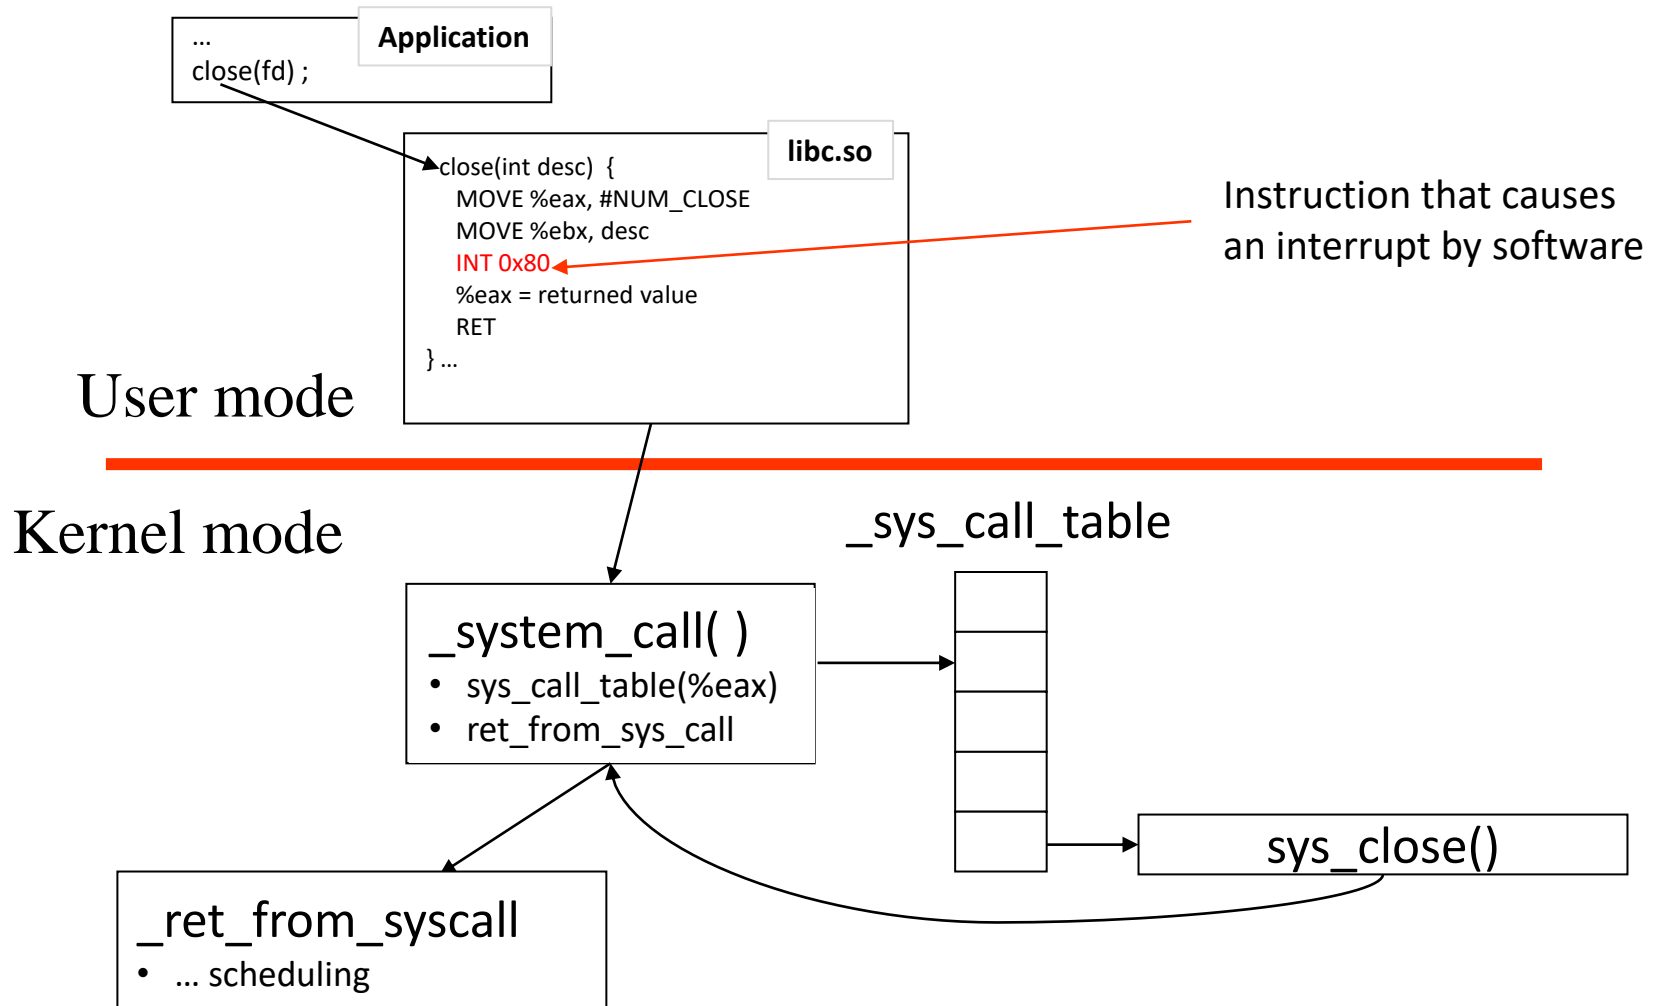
...
close(fd) ;

Application

libc.so

close(int desc) {
MOVE %eax, #NUM_CLOSE
MOVE %ebx, desc
INT 0x80
%eax = returned value
RET
} ...

Instruction that causes an interrupt by software

User mode

Kernel mode

_sys_call_table

_system_call( )
• sys_call_table(%eax)
• ret_from_sys_call

sys_close()

_ret_from_syscall
• ... scheduling